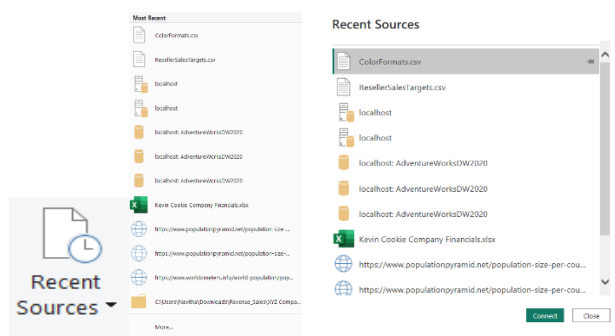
Recent Sources

Most Recent

ColorFormats.csv

ResellerSalesTargets.csv

localhost

localhost

localhost: AdventureWorksDW2020

localhost: AdventureWorksDW2020

localhost: AdventureWorksDW2020

Kevin Cookie Company Financials.xlsx

https://www.populationpyramid.net/population-size-per-cou...

https://www.populationpyramid.net/population-size-...

https://www.worldometers.info/world-population/pop...

C:\Users\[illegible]\Downloads\Revenue_Sales\XYZ Compa...

More...

Recent Sources

ColorFormats.csv

ResellerSalesTargets.csv

localhost

localhost

localhost: AdventureWorksDW2020

localhost: AdventureWorksDW2020

localhost: AdventureWorksDW2020

Kevin Cookie Company Financials.xlsx

https://www.populationpyramid.net/population-size-per-cou...

https://www.populationpyramid.net/population-size-per-cou...

Connect

Close